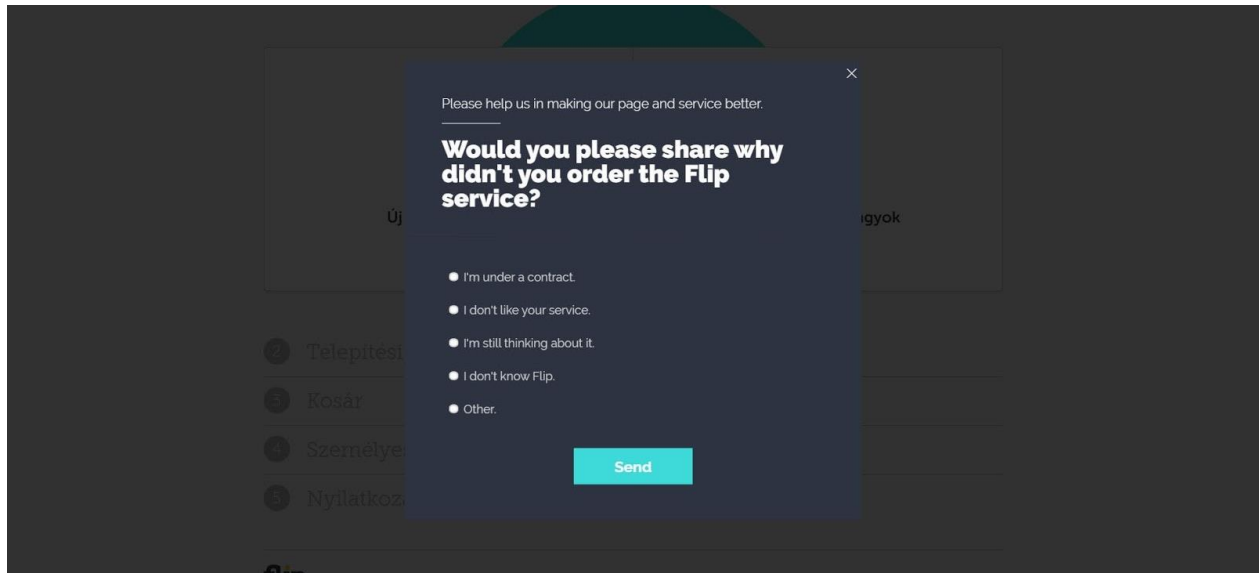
×

Please help us in making our page and service better.

Would you please share why didn't you order the Flip service?

I'm under a contract.

I don't like your service.

I'm still thinking about it.

I don't know Flip.

Other.

Send

Új

agyok

2 Telepítési

3 Kosár

4 Személye

5 Nyilatkoz